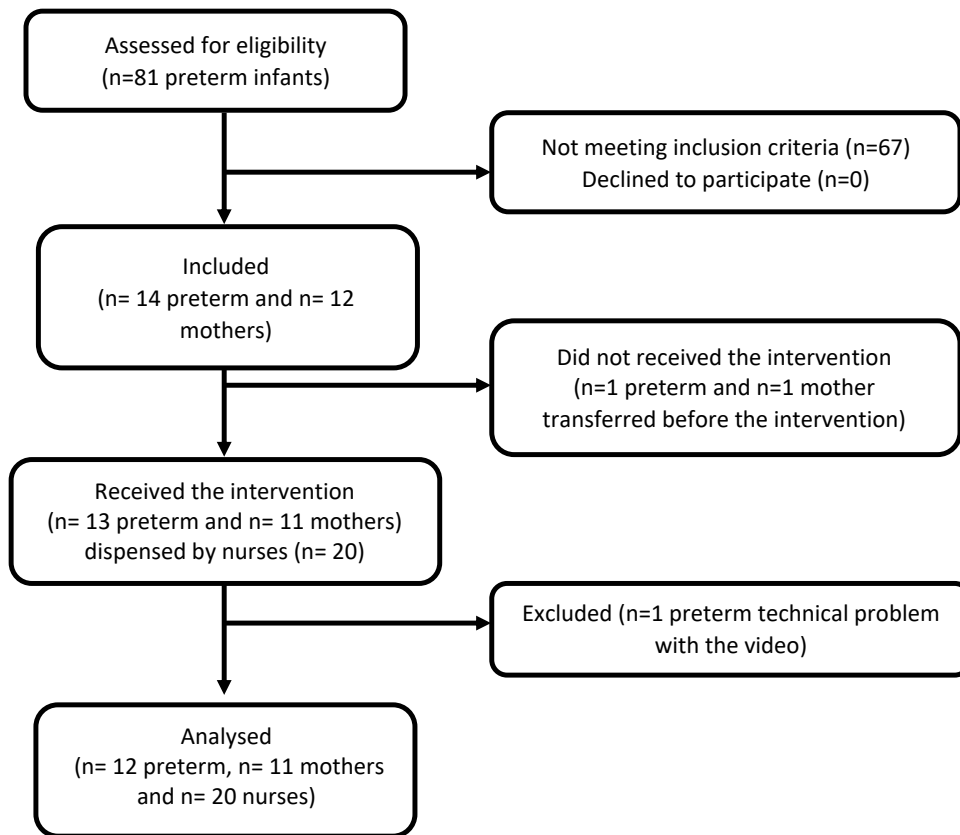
Assessed for eligibility
(n=81 preterm infants)

Not meeting inclusion criteria (n=67)
Declined to participate (n=0)

Included
(n= 14 preterm and n= 12 mothers)

Did not received the intervention
(n=1 preterm and n=1 mother transferred before the intervention)

Received the intervention
(n= 13 preterm and n= 11 mothers)
dispensed by nurses (n= 20)

Excluded (n=1 preterm technical problem with the video)

Analysed
(n= 12 preterm, n= 11 mothers and n= 20 nurses)